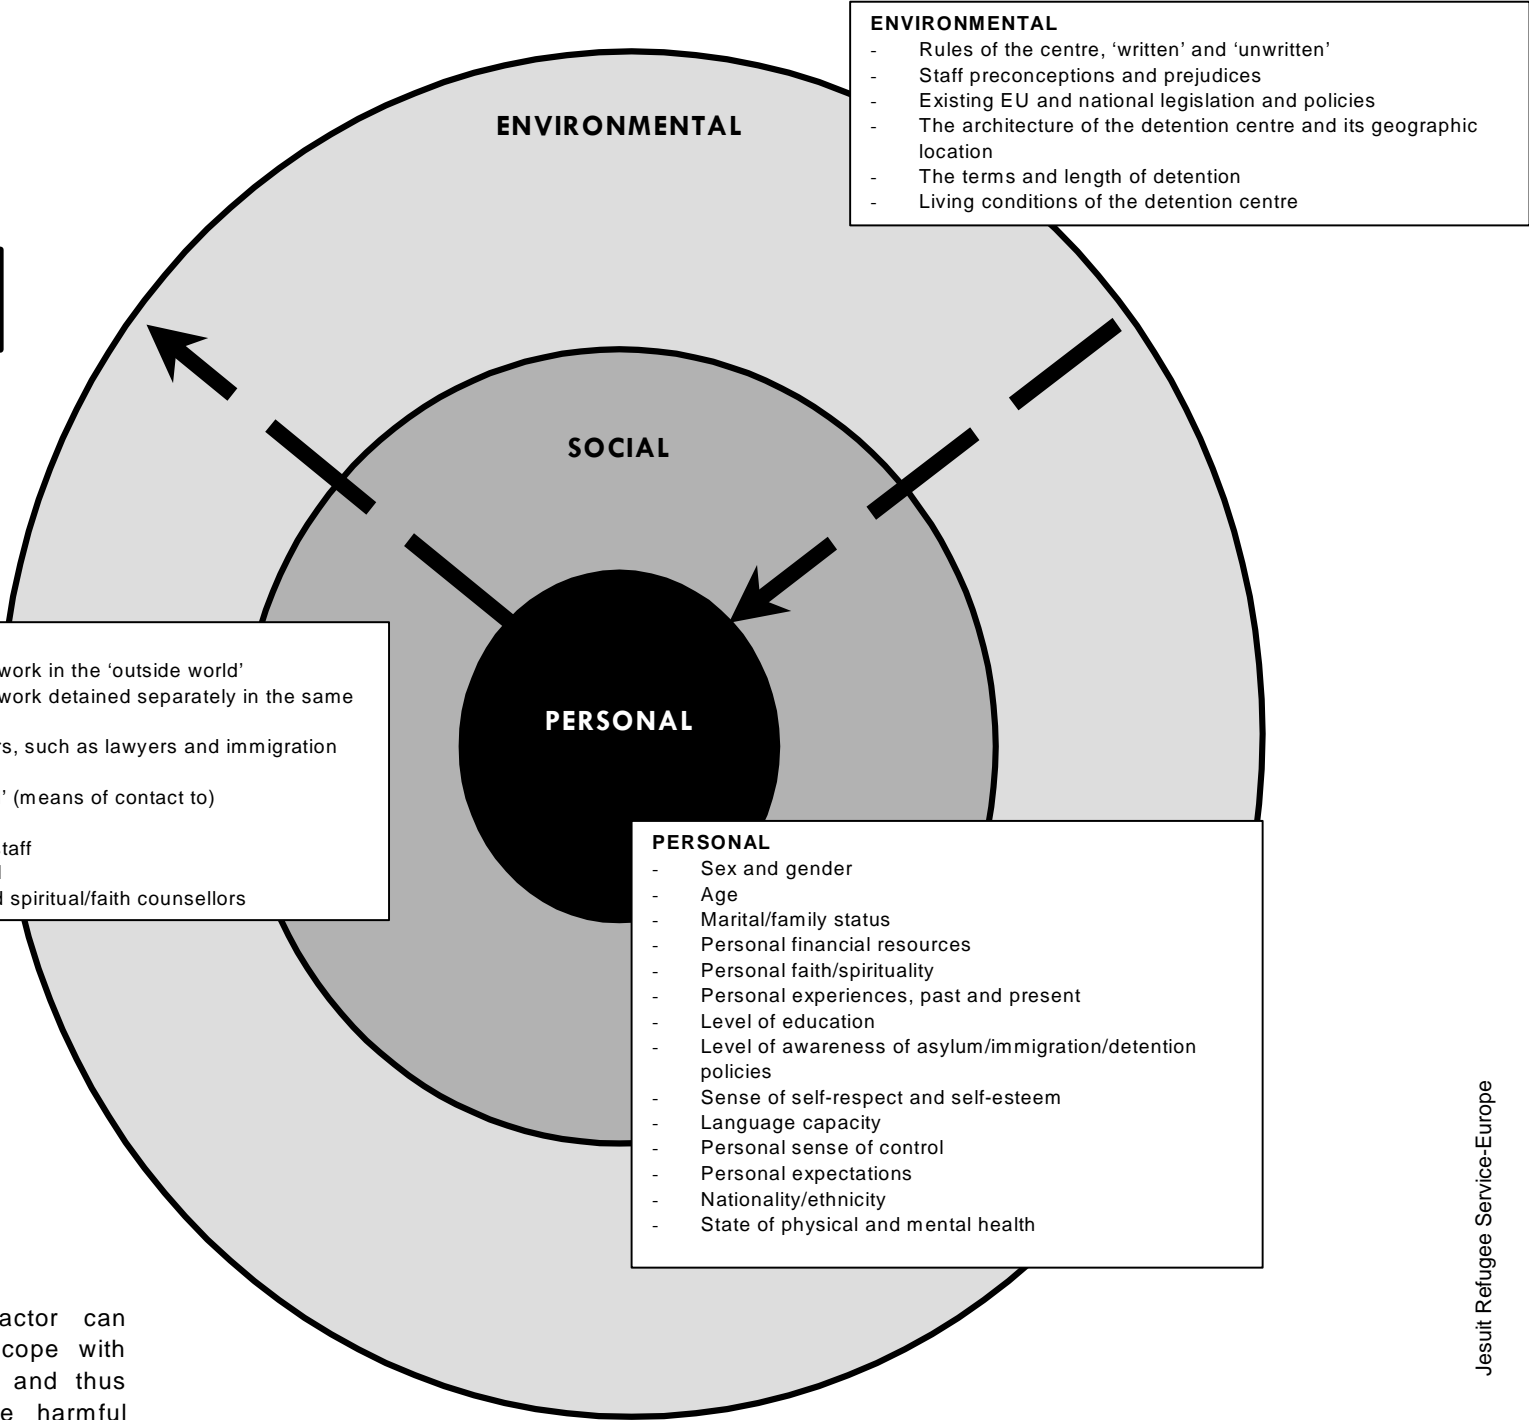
ENVIRONMENTAL
- Rules of the centre, 'written' and 'unwritten'
- Staff preconceptions and prejudices
- Existing EU and national legislation and policies
- The architecture of the detention centre and its geographic location
- The terms and length of detention
- Living conditions of the detention centre

ENVIRONMENTAL

SOCIAL

PERSONAL

work in the 'outside world'
work detained separately in the same
rs, such as lawyers and immigration
' (means of contact to)
taff
l
l spiritual/faith counsellors

PERSONAL
- Sex and gender
- Age
- Marital/family status
- Personal financial resources
- Personal faith/spirituality
- Personal experiences, past and present
- Level of education
- Level of awareness of asylum/immigration/detention policies
- Sense of self-respect and self-esteem
- Language capacity
- Personal sense of control
- Personal expectations
- Nationality/ethnicity
- State of physical and mental health

actor can
cope with
and thus
e harmful

Jesuit Refugee Service-Europe